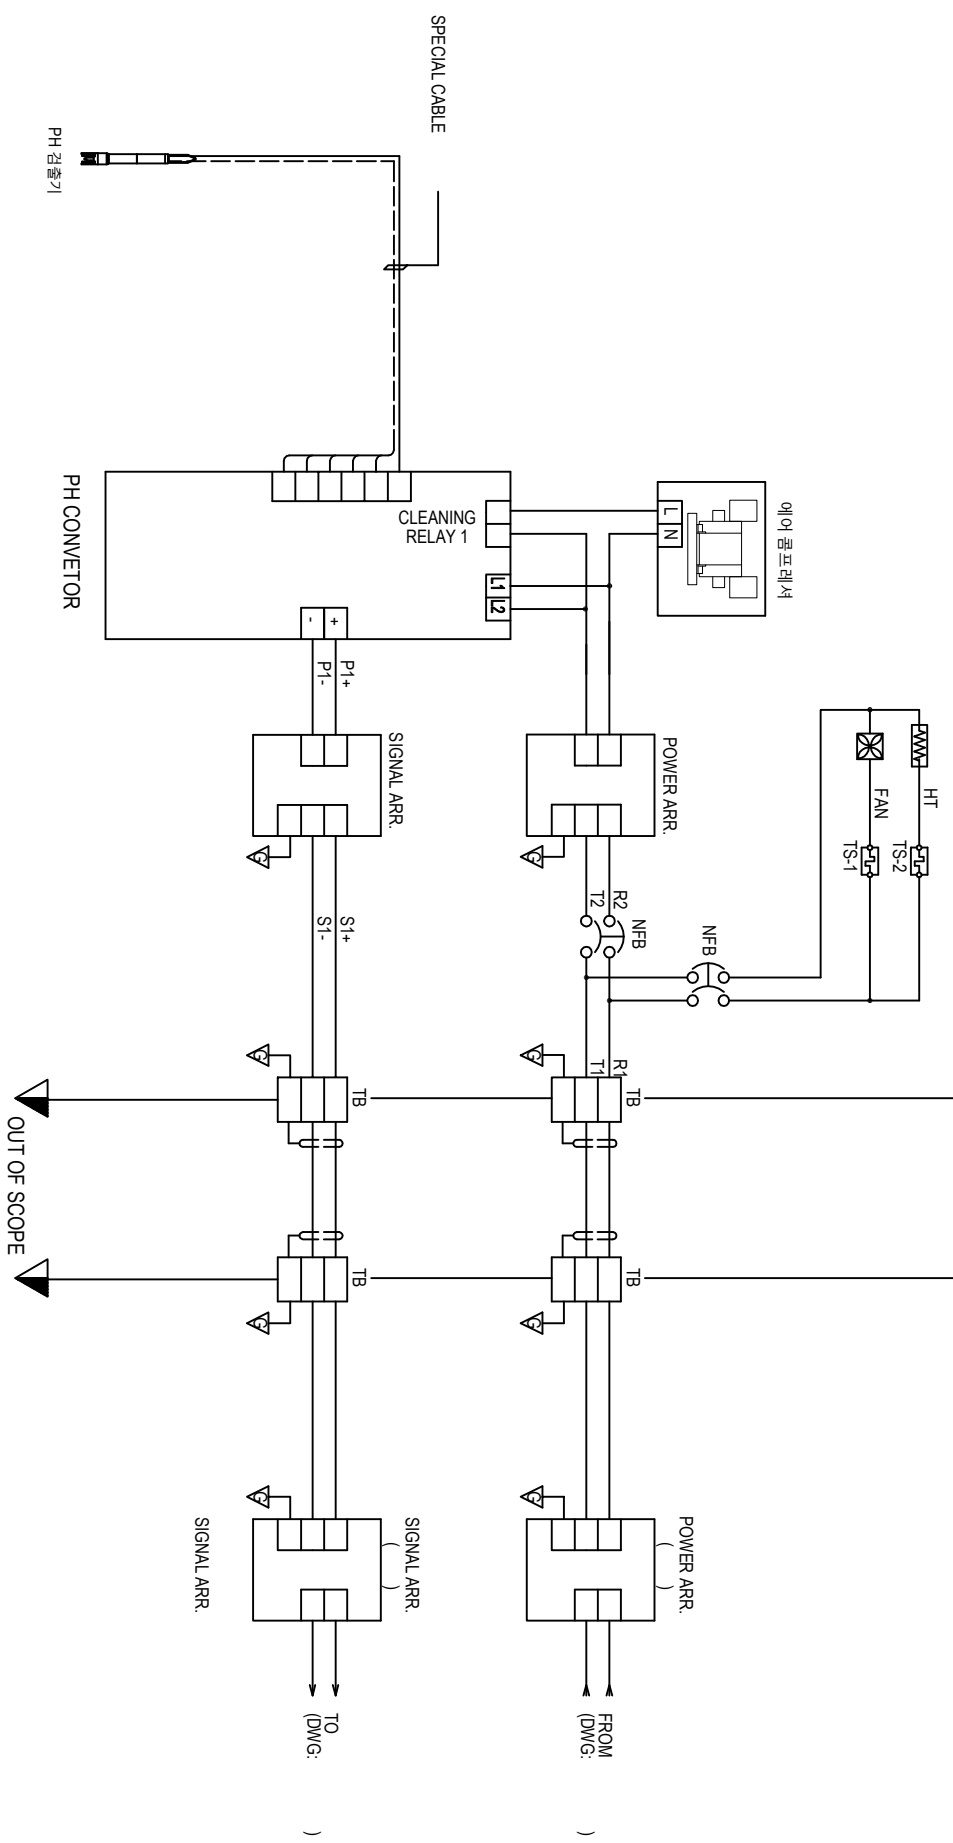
SPECIAL CABLE

PH 검출기

PH CONVETOR

CLEANING RELAY 1

L
N

에어 콤프레셔

L1
L2

-
+

P1+
P1-

SIGNAL ARR.

POWER ARR.

HT
FAN
TS-2
TS-1

NFB
NFB

R2
T2

S1+
S1-

G
G
G
G
G
G
G
G

R1
T1

TB
TB
TB
TB

OUT OF SCOPE

SIGNAL ARR.
( )
SIGNAL ARR.

POWER ARR.
( )

TO
(DWG: )

FROM
(DWG: )